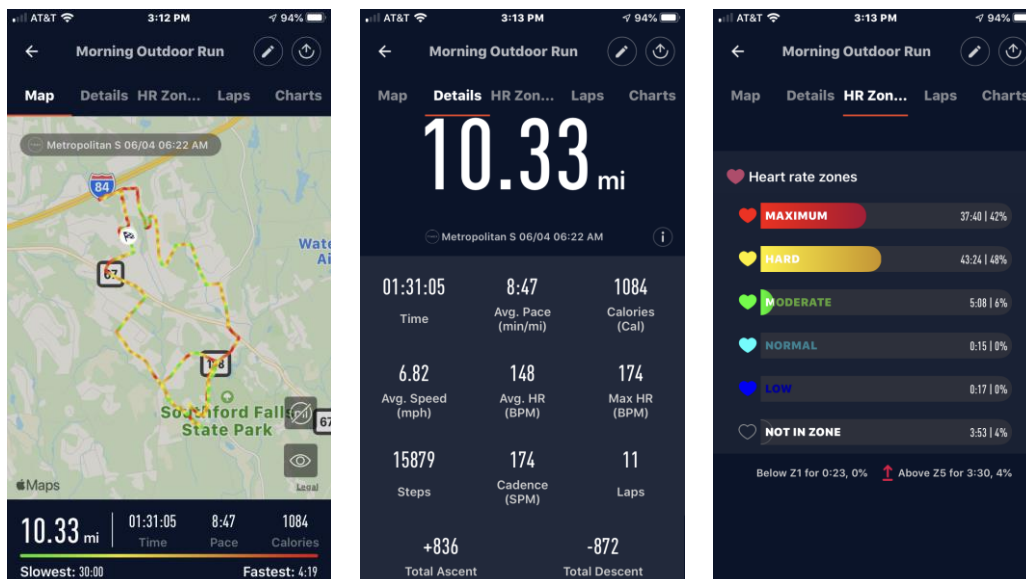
AT&T 3:12 PM 94%

Morning Outdoor Run

Map Details HR Zon... Laps Charts

Metropolitan S 06/04 06:22 AM

84

67

188

Southford Falls State Park

Wate Ai

67

Maps

Local

10.33 mi 01:31:05 Time 8:47 Pace 1084 Calories

Slowest: 30:00 Fastest: 4:19

AT&T 3:13 PM 94%

Morning Outdoor Run

Map Details HR Zon... Laps Charts

10.33 mi

Metropolitan S 06/04 06:22 AM

| 01:31:05 Time | 8:47 Avg. Pace (min/mi) | 1084 Calories (Cal) |
|---|---|---|
| 6.82 Avg. Speed (mph) | 148 Avg. HR (BPM) | 174 Max HR (BPM) |
| 15879 Steps | 174 Cadence (SPM) | 11 Laps |

+836 Total Ascent -872 Total Descent

AT&T 3:13 PM 94%

Morning Outdoor Run

Map Details HR Zon... Laps Charts

Heart rate zones

MAXIMUM 37:40 | 42%
HARD 43:24 | 48%
MODERATE 5:08 | 6%
NORMAL 0:15 | 0%
LOW 0:17 | 0%
NOT IN ZONE 3:53 | 4%

Below Z1 for 0:23, 0% Above Z5 for 3:30, 4%